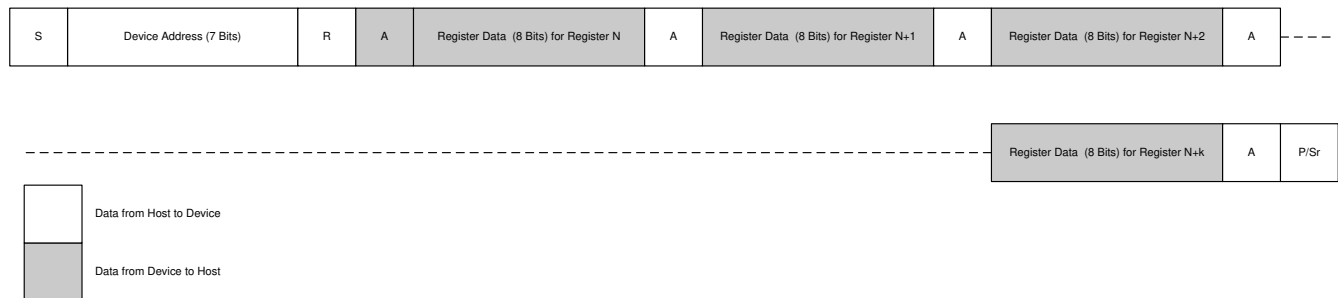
S

Device Address (7 Bits)

R

A

Register Data (8 Bits) for Register N

A

Register Data (8 Bits) for Register N+1

A

Register Data (8 Bits) for Register N+2

A

Register Data (8 Bits) for Register N+k

A

P/Sr

Data from Host to Device

Data from Device to Host